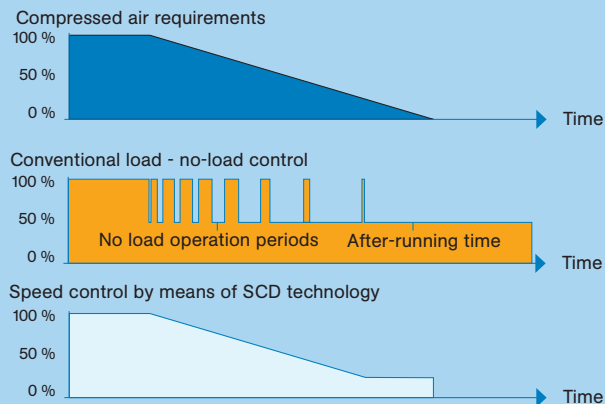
Compressed air requirements
100 %
50 %
0 %
Time

Conventional load - no-load control
100 %
50 %
0 %
No load operation periods
After-running time
Time

Speed control by means of SCD technology
100 %
50 %
0 %
Time